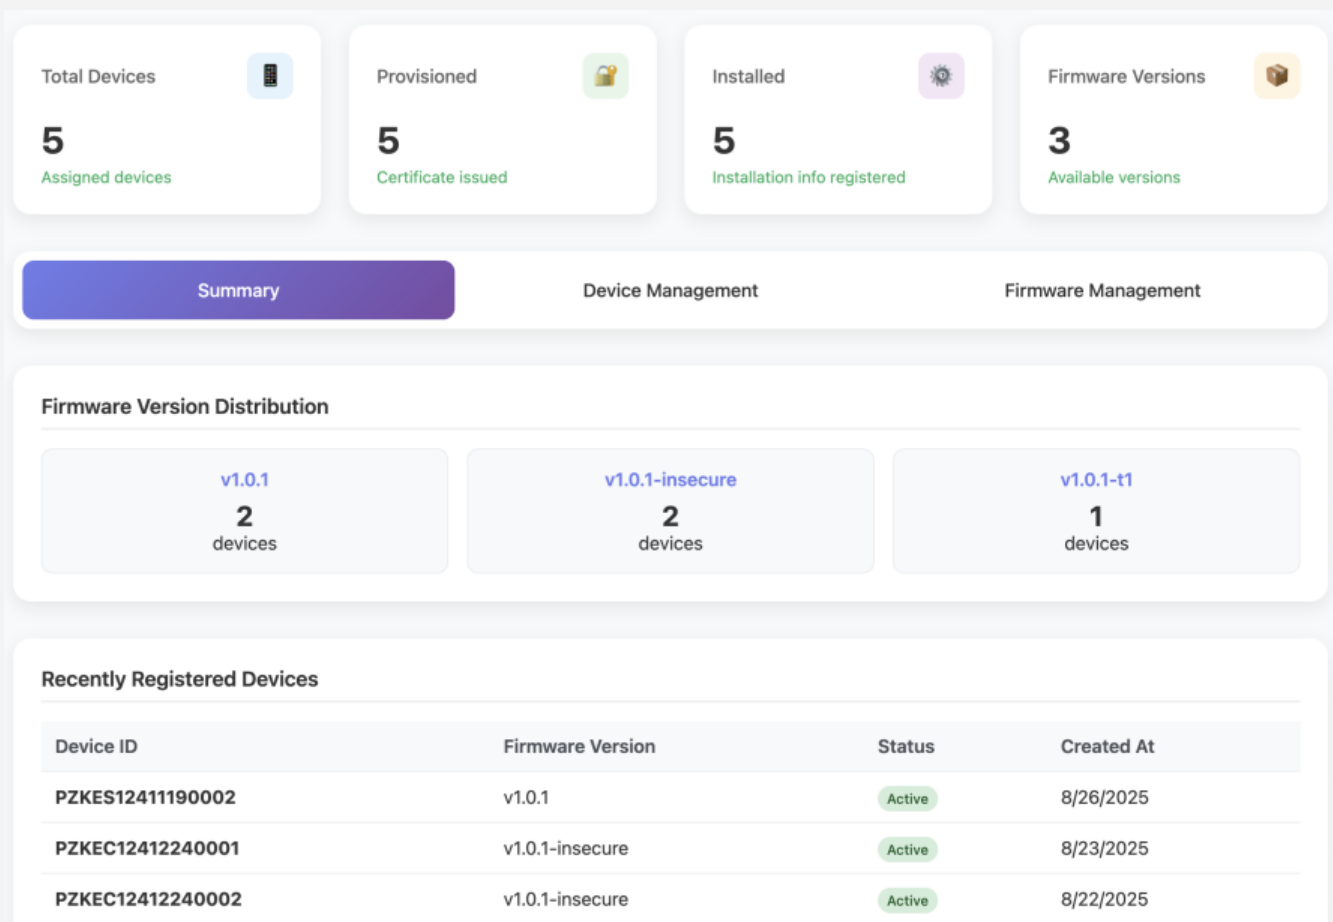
Total Devices
5
Assigned devices

Provisioned
5
Certificate issued

Installed
5
Installation info registered

Firmware Versions
3
Available versions

Summary
Device Management
Firmware Management

Firmware Version Distribution

v1.0.1
2
devices

v1.0.1-insecure
2
devices

v1.0.1-t1
1
devices

Recently Registered Devices

| Device ID | Firmware Version | Status | Created At |
|---|---|---|---|
| PZKES12411190002 | v1.0.1 | Active | 8/26/2025 |
| PZKEC12412240001 | v1.0.1-insecure | Active | 8/23/2025 |
| PZKEC12412240002 | v1.0.1-insecure | Active | 8/22/2025 |